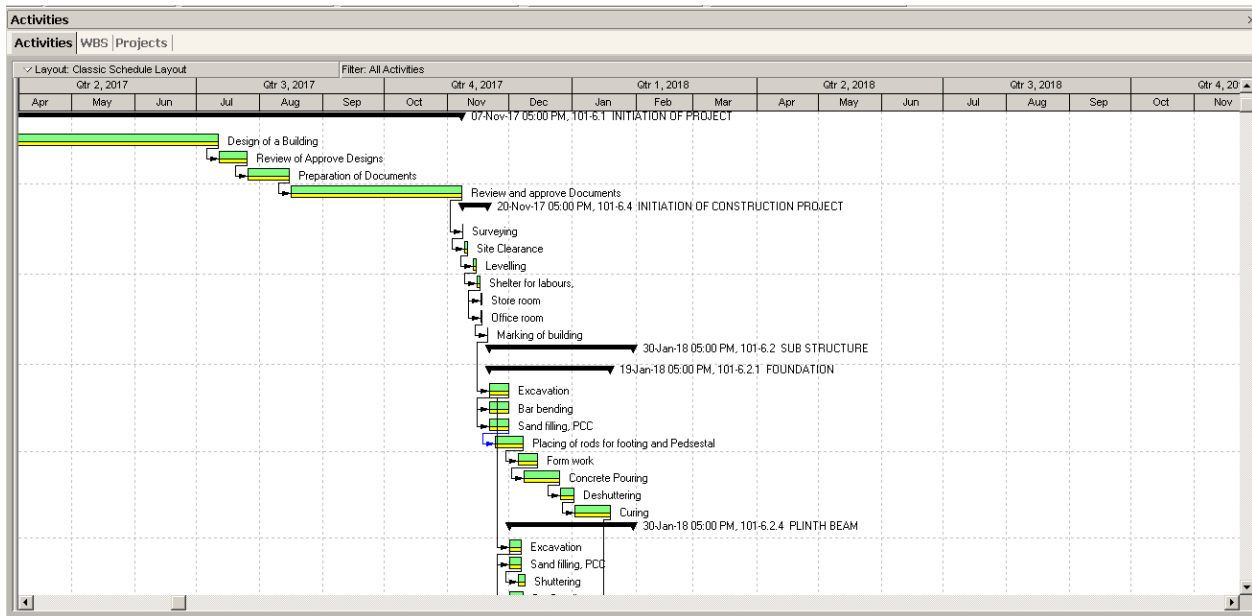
Activities

Activities | WBS | Projects

Layout: Classic Schedule Layout

Filter: All Activities

| Qtr 2, 2017 | | | Qtr 3, 2017 | | | Qtr 4, 2017 | | | Qtr 1, 2018 | | | Qtr 2, 2018 | | | Qtr 3, 2018 | | | Qtr 4, 20 | |
|---|---|---|---|---|---|---|---|---|---|---|---|---|---|---|---|---|---|---|---|
| Apr | May | Jun | Jul | Aug | Sep | Oct | Nov | Dec | Jan | Feb | Mar | Apr | May | Jun | Jul | Aug | Sep | Oct | Nov |

07-Nov-17 05:00 PM, 101-6.1 INITIATION OF PROJECT

Design of a Building

Review of Approve Designs

Preparation of Documents

Review and approve Documents

20-Nov-17 05:00 PM, 101-6.4 INITIATION OF CONSTRUCTION PROJECT

Surveying

Site Clearance

Levelling

Shelter for labours,

Store room

Office room

Marking of building

30-Jan-18 05:00 PM, 101-6.2 SUB STRUCTURE

19-Jan-18 05:00 PM, 101-6.2.1 FOUNDATION

Excavation

Bar bending

Sand filling, PCC

Placing of rods for footing and Pedsestal

Form work

Concrete Pouring

Deshuttering

Curing

30-Jan-18 05:00 PM, 101-6.2.4 PLINTH BEAM

Excavation

Sand filling, PCC

Shuttering